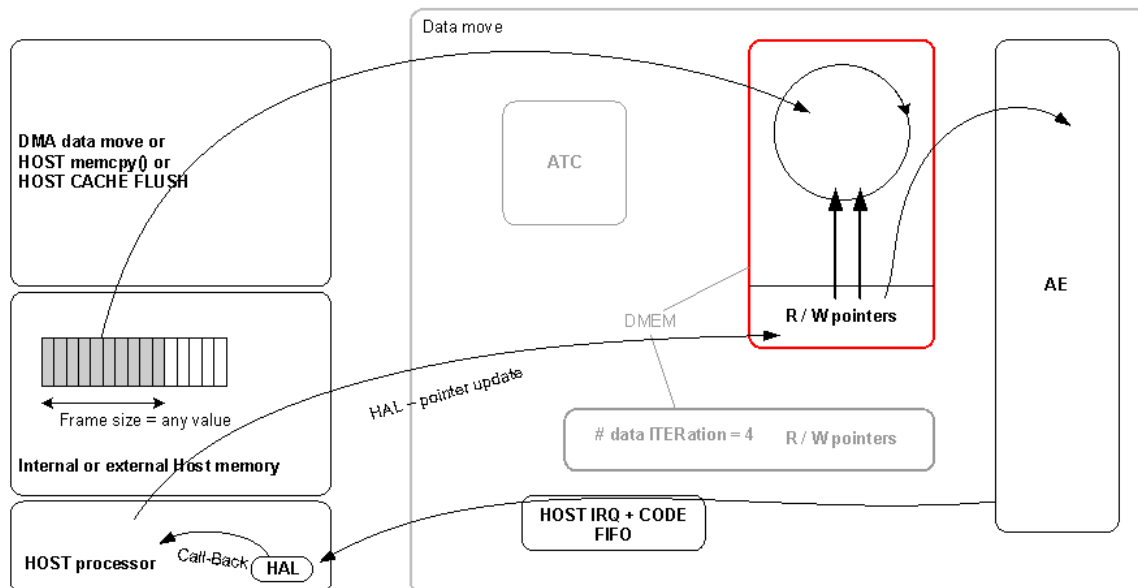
Data move

DMA data move or HOST memcpy() or HOST CACHE FLUSH

ATC

AE

DMEM

R / W pointers

HAL – pointer update

Frame size = any value

Internal or external Host memory

# data ITERation = 4

R / W pointers

HOST IRQ + CODE FIFO

HOST processor

Call-Back

HAL